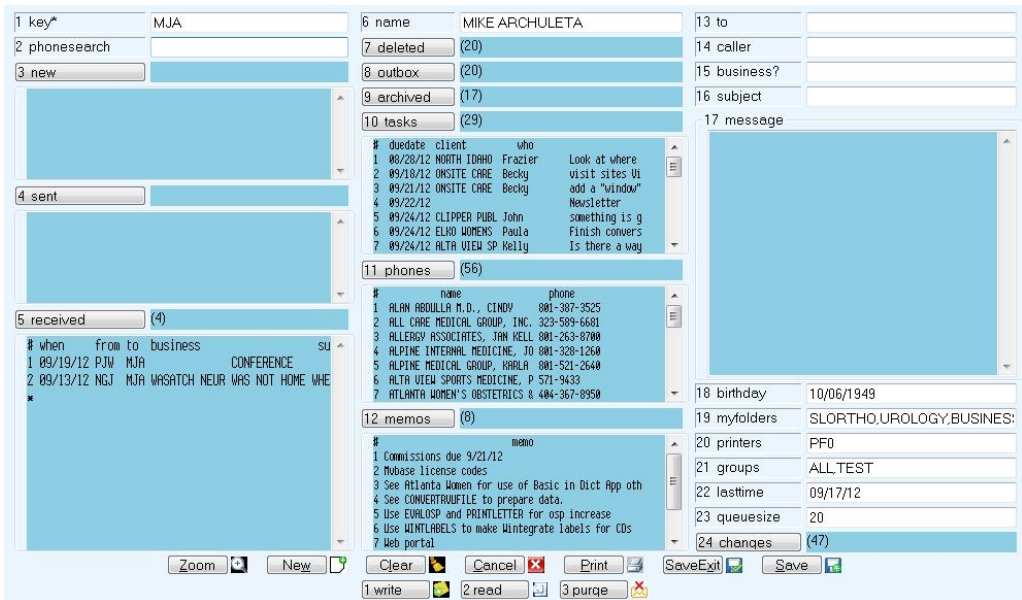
1 key* MJA
2 phonesearch
3 new
4 sent
5 received (4)

| # | when | from | to | business | su |
|---|---|---|---|---|---|
| 1 | 09/19/12 | PJW | MJA | | CONFERENCE |
| 2 | 09/13/12 | NGJ | MJA | WASATCH NEUR | WAS NOT HOME WHE |
| * | | | | | |

6 name MIKE ARCHULETA
7 deleted (20)
8 outbox (20)
9 archived (17)
10 tasks (29)

| # | duedate | client | who | |
|---|---|---|---|---|
| 1 | 08/28/12 | NORTH IDAHO | Frazier | Look at where |
| 2 | 09/18/12 | ONSITE CARE | Becky | visit sites Vi |
| 3 | 09/21/12 | ONSITE CARE | Becky | add a "window" |
| 4 | 09/22/12 | | | Newsletter |
| 5 | 09/24/12 | CLIPPER PUBL | John | something is g |
| 6 | 09/24/12 | ELKO WOMENS | Paula | Finish convers |
| 7 | 09/24/12 | ALTA VIEW SP | Kelly | Is there a way |

11 phones (56)

| # | name | phone |
|---|---|---|
| 1 | ALAN ABDULLA M.D., CINDY | 801-387-3525 |
| 2 | ALL CARE MEDICAL GROUP, INC. | 323-589-6681 |
| 3 | ALLERGY ASSOCIATES, JAN KELL | 801-263-8700 |
| 4 | ALPINE INTERNAL MEDICINE, JO | 801-328-1260 |
| 5 | ALPINE MEDICAL GROUP, KARLA | 801-521-2640 |
| 6 | ALTA VIEW SPORTS MEDICINE, P | 571-9433 |
| 7 | ATLANTA WOMEN'S OBSTETRICS & | 404-367-8950 |

12 memos (8)

| # | memo |
|---|---|
| 1 | Commissions due 9/21/12 |
| 2 | Mvbase license codes |
| 3 | See Atlanta Women for use of Basic in Dict App oth |
| 4 | See CONVERTRUUFILE to prepare data. |
| 5 | Use EVALOSP and PRINTLETTER for osp increase |
| 6 | Use WINTLABELS to make Wintegrate labels for CDs |
| 7 | Web portal |

13 to
14 caller
15 business?
16 subject
17 message
18 birthday 10/06/1949
19 myfolders SLORTHO,UROLOGY,BUSINES:
20 printers PF0
21 groups ALL,TEST
22 lasttime 09/17/12
23 queuesize 20
24 changes (47)

Zoom New Clear Cancel Print SaveExit Save
1 write 2 read 3 purge